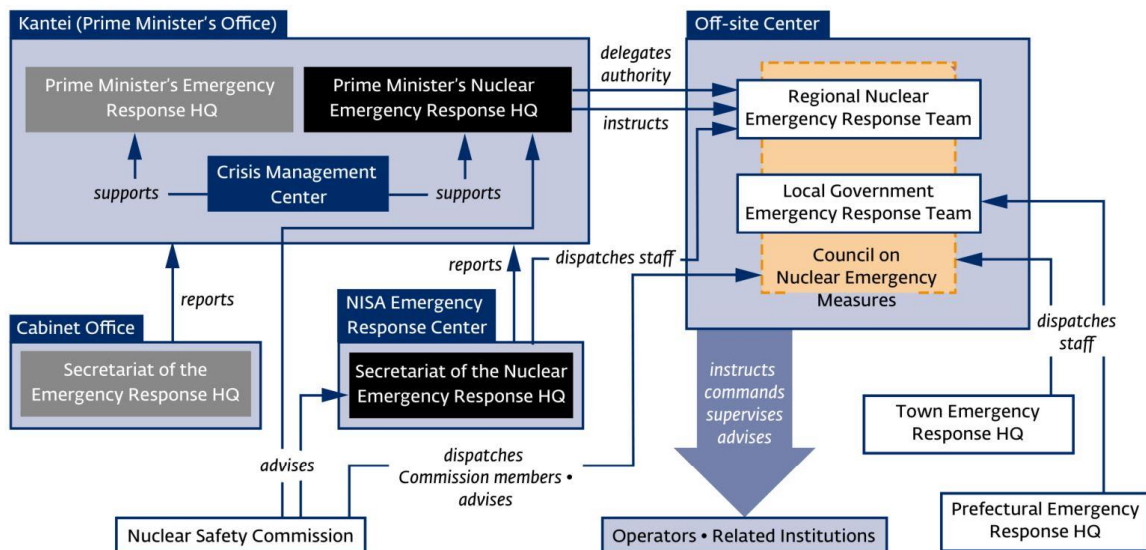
Kantei (Prime Minister's Office)

Prime Minister's Emergency Response HQ

Prime Minister's Nuclear Emergency Response HQ

supports

Crisis Management Center

supports

delegates authority

instructs

Off-site Center

Regional Nuclear Emergency Response Team

Local Government Emergency Response Team

Council on Nuclear Emergency Measures

reports

dispatches staff

reports

Cabinet Office

Secretariat of the Emergency Response HQ

NISA Emergency Response Center

Secretariat of the Nuclear Emergency Response HQ

instructs commands supervises advises

dispatches staff

Town Emergency Response HQ

advises

dispatches Commission members • advises

Nuclear Safety Commission

Operators • Related Institutions

Prefectural Emergency Response HQ